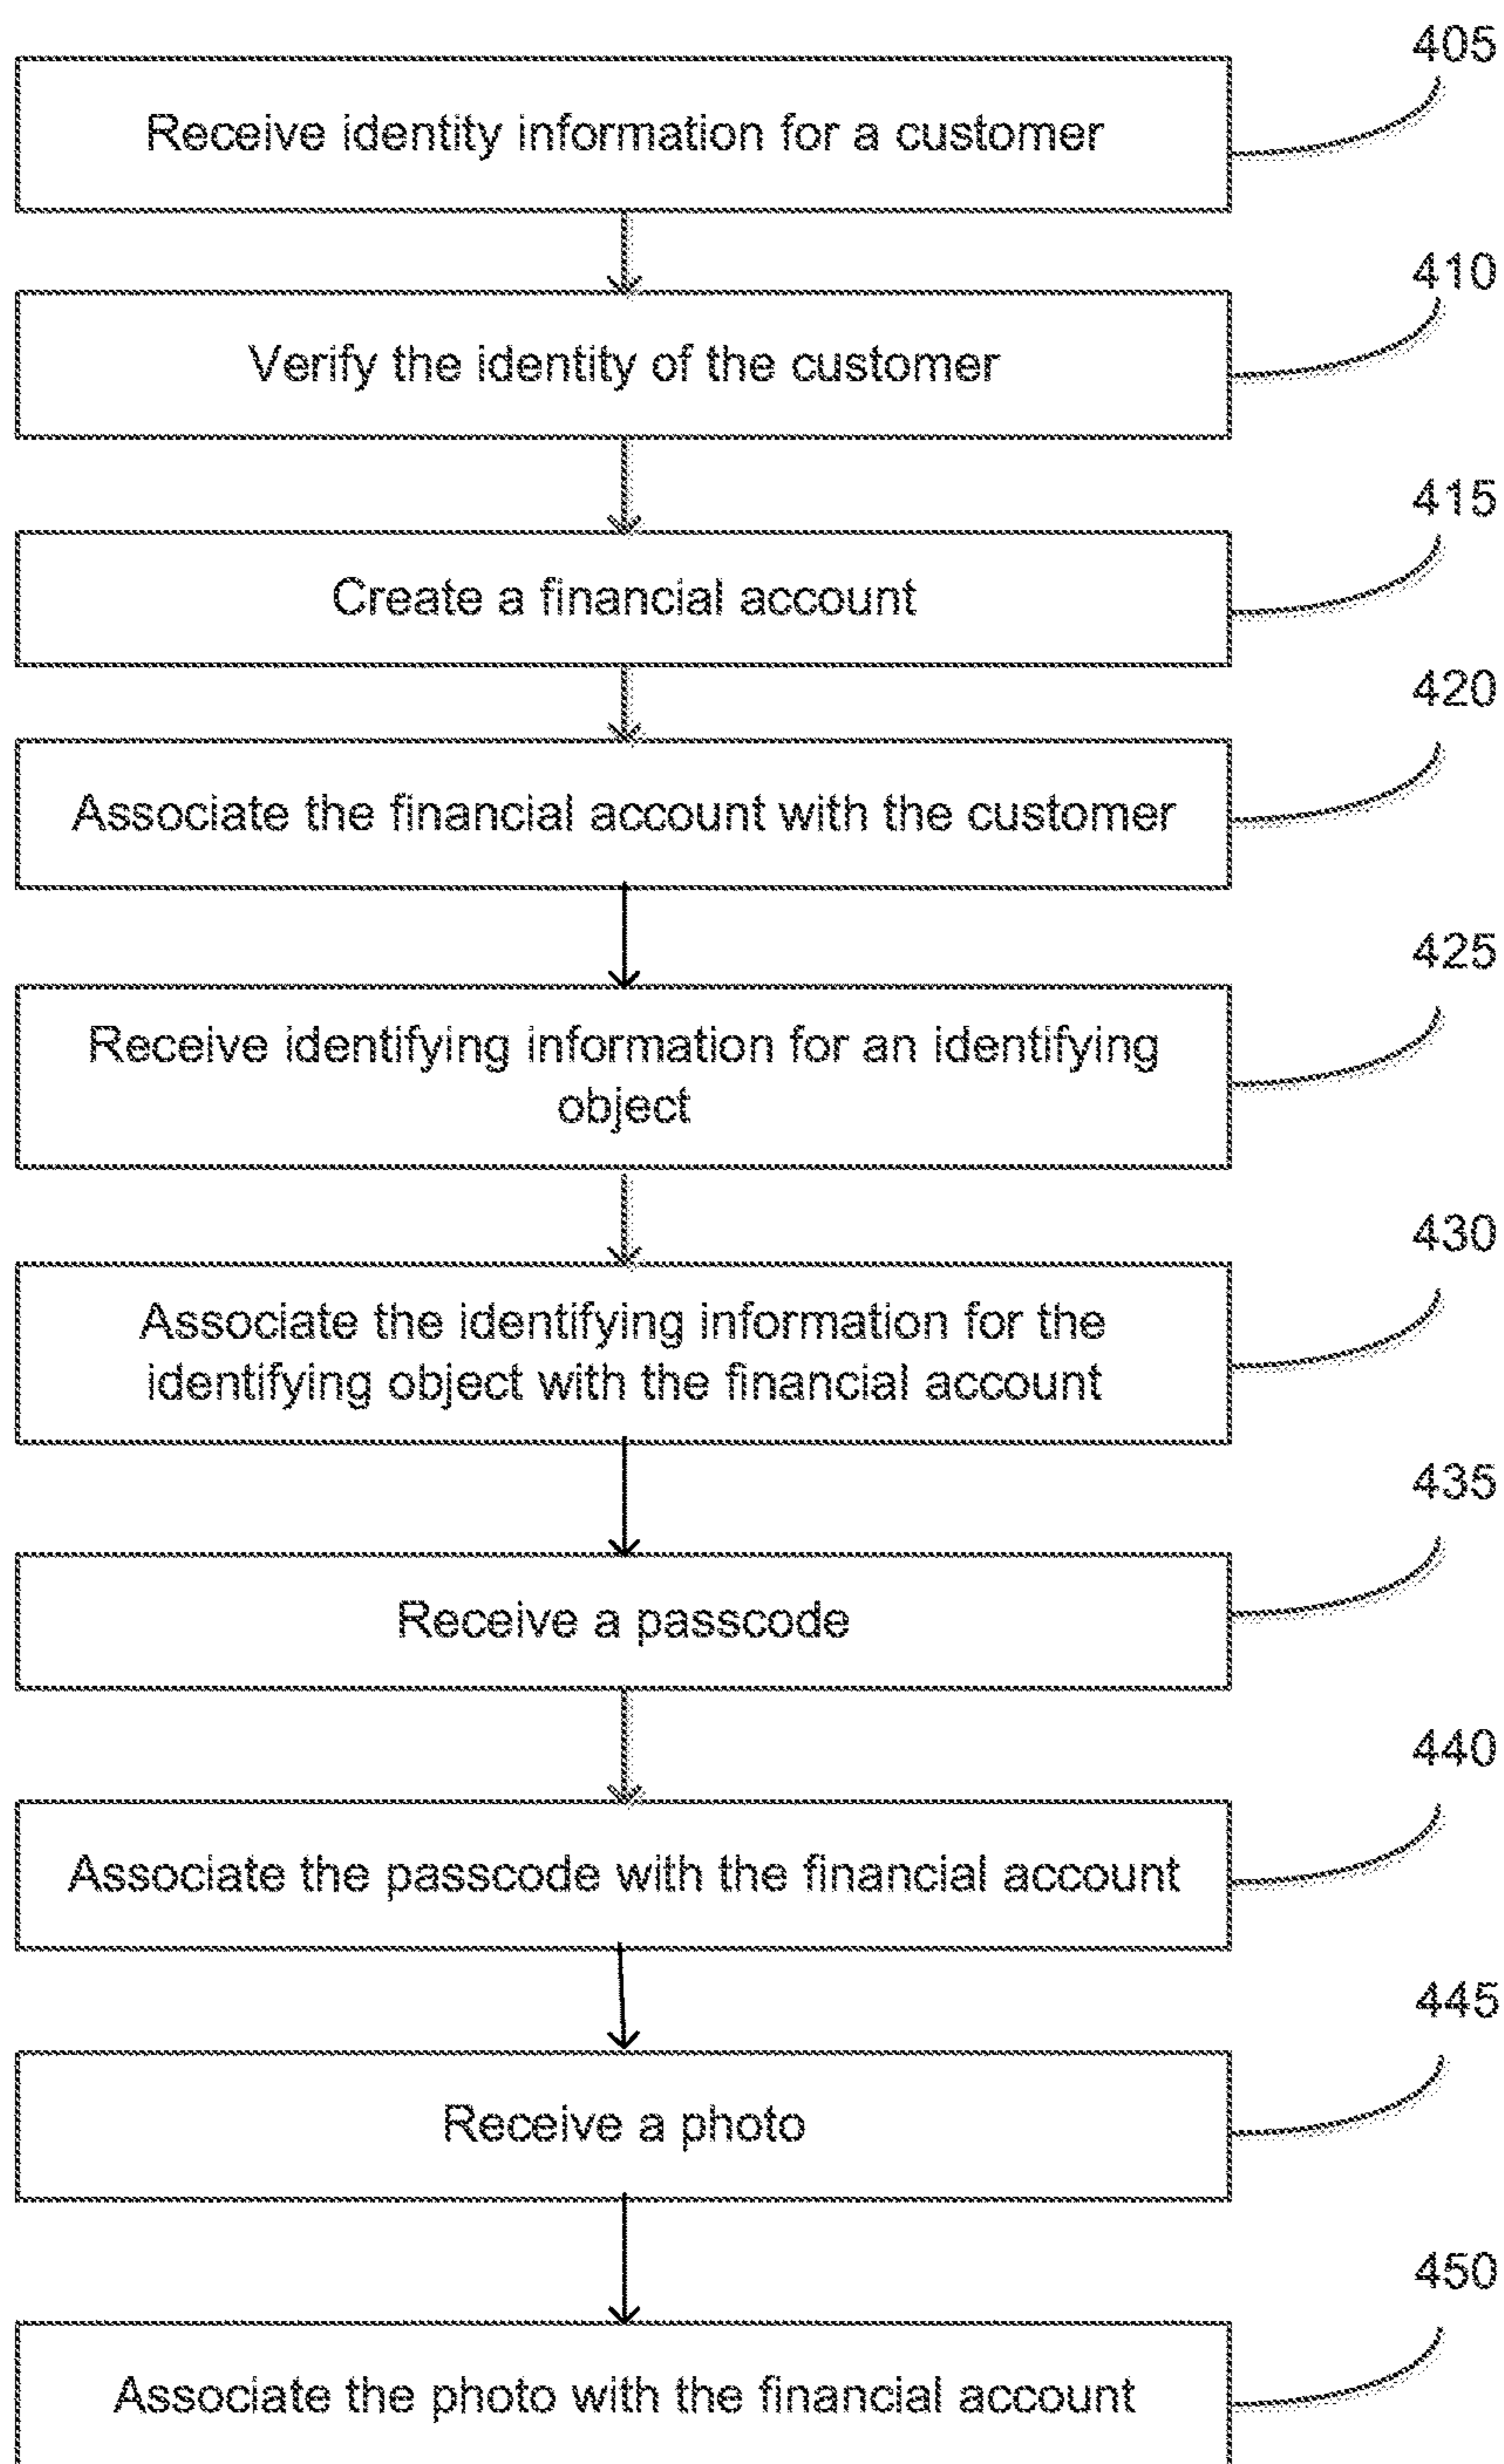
405

Receive identity information for a customer

410

Verify the identity of the customer

415

Create a financial account

420

Associate the financial account with the customer

425

Receive identifying information for an identifying object

430

Associate the identifying information for the identifying object with the financial account

435

Receive a passcode

440

Associate the passcode with the financial account

445

Receive a photo

450

Associate the photo with the financial account